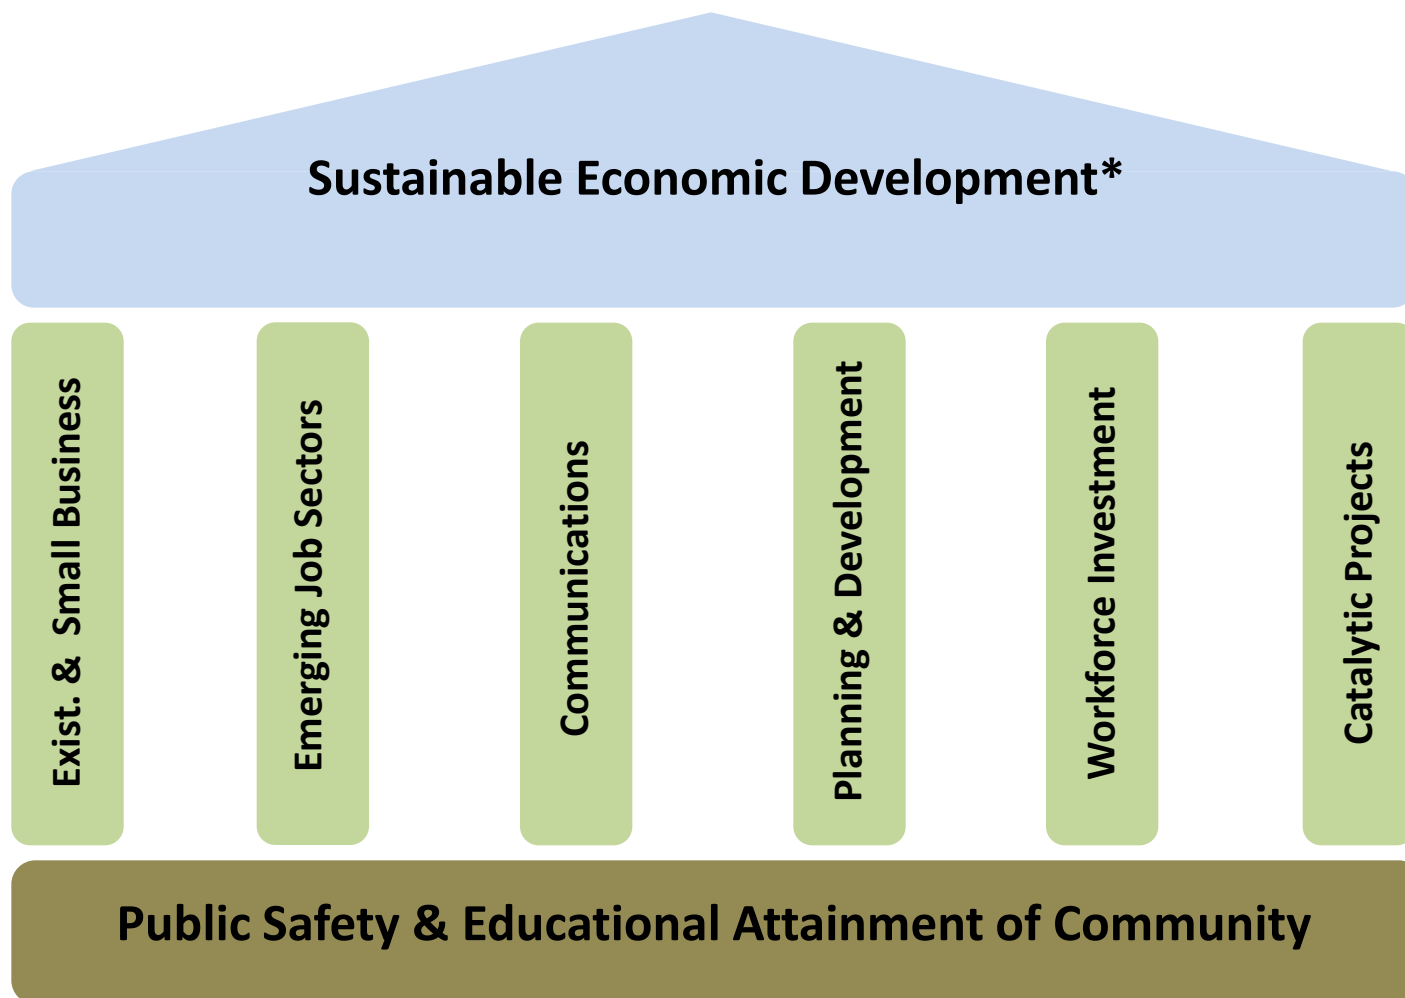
Sustainable Economic Development*

Exist. & Small Business

Emerging Job Sectors

Communications

Planning & Development

Workforce Investment

Catalytic Projects

Public Safety & Educational Attainment of Community